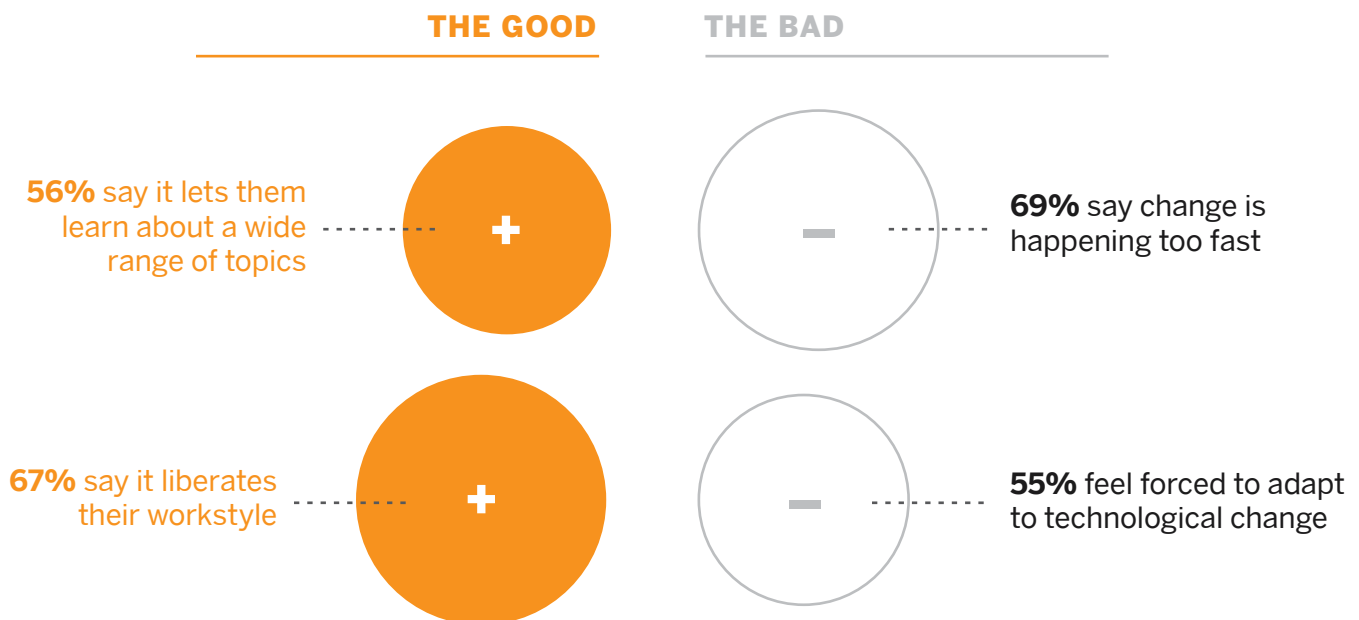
THE GOOD

THE BAD

**56%** say it lets them learn about a wide range of topics

+

−

**69%** say change is happening too fast

**67%** say it liberates their workstyle

+

−

**55%** feel forced to adapt to technological change